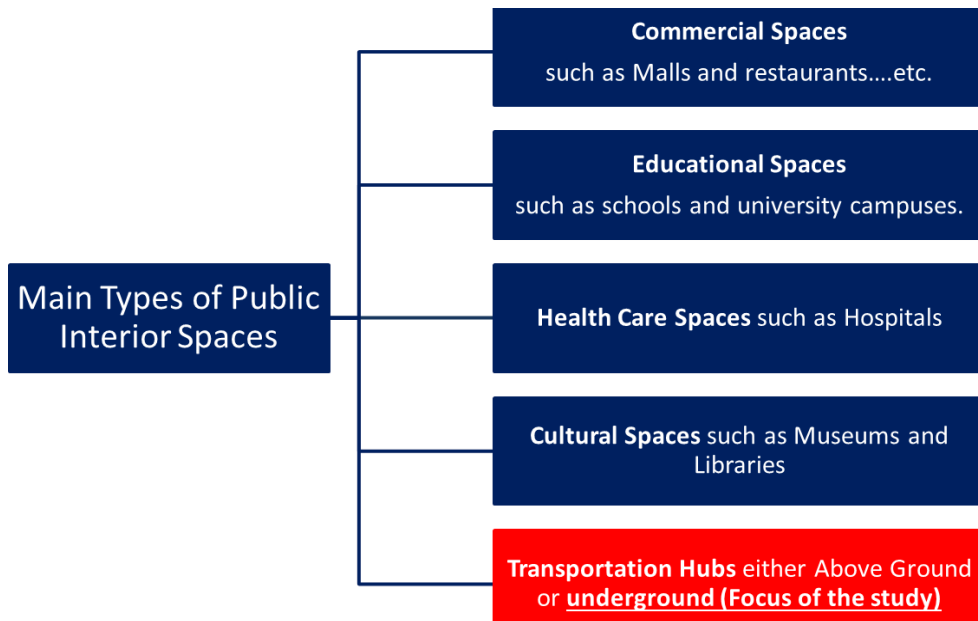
Main Types of Public Interior Spaces

Commercial Spaces
such as Malls and restaurants….etc.

Educational Spaces
such as schools and university campuses.

Health Care Spaces such as Hospitals

Cultural Spaces such as Museums and Libraries

Transportation Hubs either Above Ground or underground (Focus of the study)